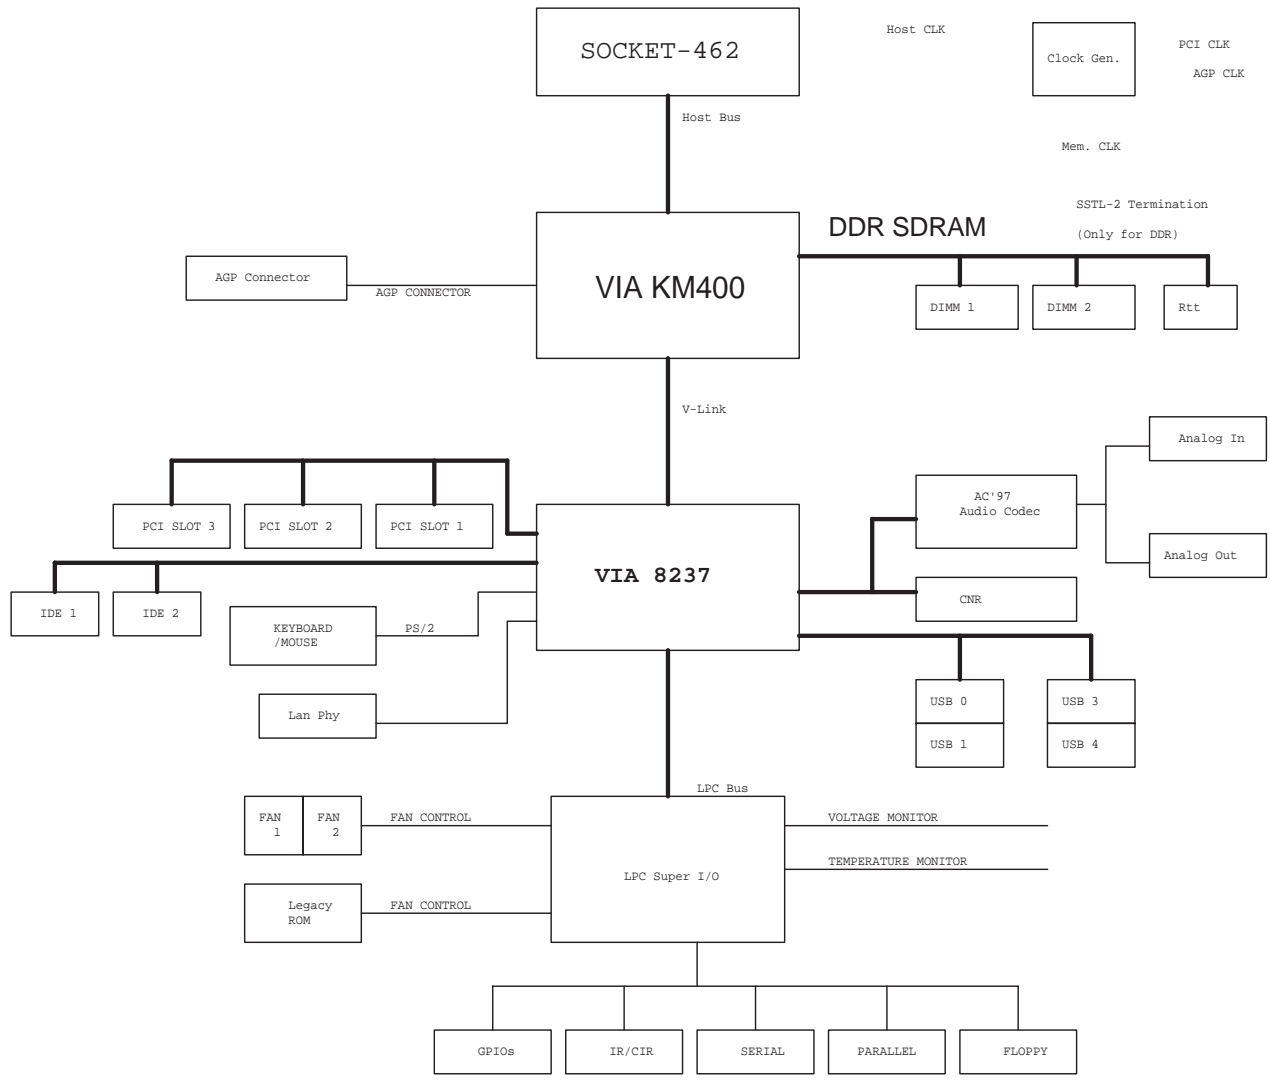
SOCKET-462

Host CLK

Clock Gen.

PCI CLK

AGP CLK

Host Bus

Mem. CLK

SSTL-2 Termination

(Only for DDR)

DDR SDRAM

AGP Connector

AGP CONNECTOR

VIA KM400

DIMM 1

DIMM 2

Rtt

V-Link

Analog In

AC'97 Audio Codec

PCI SLOT 3

PCI SLOT 2

PCI SLOT 1

Analog Out

VIA 8237

IDE 1

IDE 2

KEYBOARD /MOUSE

PS/2

CNR

Lan Phy

USB 0

USB 1

USB 3

USB 4

LPC Bus

FAN 1

FAN 2

FAN CONTROL

VOLTAGE MONITOR

TEMPERATURE MONITOR

LPC Super I/O

Legacy ROM

FAN CONTROL

GPIOs

IR/CIR

SERIAL

PARALLEL

FLOPPY